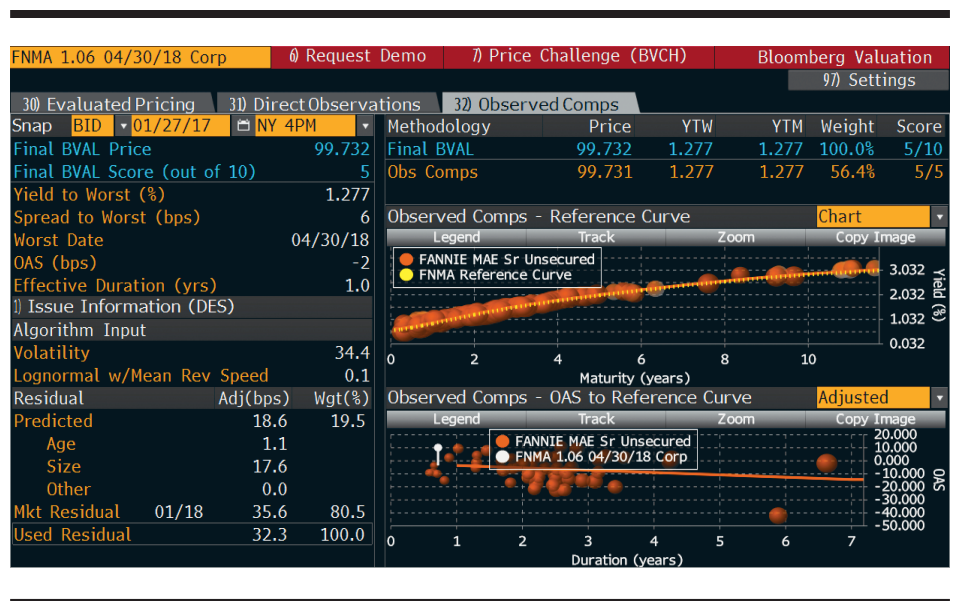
FNMA 1.06 04/30/18 Corp
6) Request Demo
7) Price Challenge (BVCH)
Bloomberg Valuation
97) Settings

30) Evaluated Pricing
31) Direct Observations
32) Observed Comps

Snap BID 01/27/17 NY 4PM

| Methodology | Price | YTW | YTM | Weight | Score |
|---|---|---|---|---|---|
| Final BVAL | 99.732 | 1.277 | 1.277 | 100.0% | 5/10 |
| Obs Comps | 99.731 | 1.277 | 1.277 | 56.4% | 5/5 |

| | |
|---|---|
| Final BVAL Price | 99.732 |
| Final BVAL Score (out of 10) | 5 |
| Yield to Worst (%) | 1.277 |
| Spread to Worst (bps) | 6 |
| Worst Date | 04/30/18 |
| OAS (bps) | -2 |
| Effective Duration (yrs) | 1.0 |

1) Issue Information (DES)

Algorithm Input

| | |
|---|---|
| Volatility | 34.4 |
| Lognormal w/Mean Rev Speed | 0.1 |

| Residual | | Adj(bps) | Wgt(%) |
|---|---|---|---|
| Predicted | | 18.6 | 19.5 |
| Age | | 1.1 | |
| Size | | 17.6 | |
| Other | | 0.0 | |
| Mkt Residual | 01/18 | 35.6 | 80.5 |
| Used Residual | | 32.3 | 100.0 |

Observed Comps - Reference Curve
Chart
Legend Track Zoom Copy Image
FANNIE MAE Sr Unsecured
FNMA Reference Curve
3.032
2.032
1.032
0.032
Yield (%)
0 2 4 6 8 10
Maturity (years)

Observed Comps - OAS to Reference Curve
Adjusted
Legend Track Zoom Copy Image
FANNIE MAE Sr Unsecured
FNMA 1.06 04/30/18 Corp
20.000
10.000
0.000
-10.000
-20.000
-30.000
-40.000
-50.000
OAS
0 1 2 3 4 5 6 7
Duration (years)